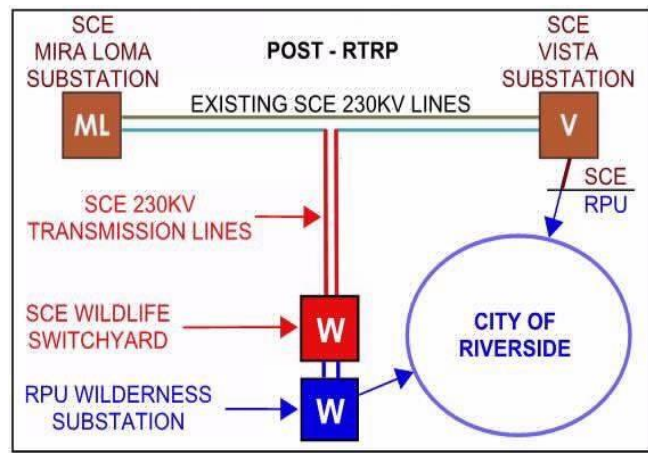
SCE MIRA LOMA SUBSTATION

POST - RTRP

SCE VISTA SUBSTATION

ML

EXISTING SCE 230KV LINES

V

SCE
RPU

SCE 230KV TRANSMISSION LINES

SCE WILDLIFE SWITCHYARD

W

CITY OF RIVERSIDE

RPU WILDERNESS SUBSTATION

W